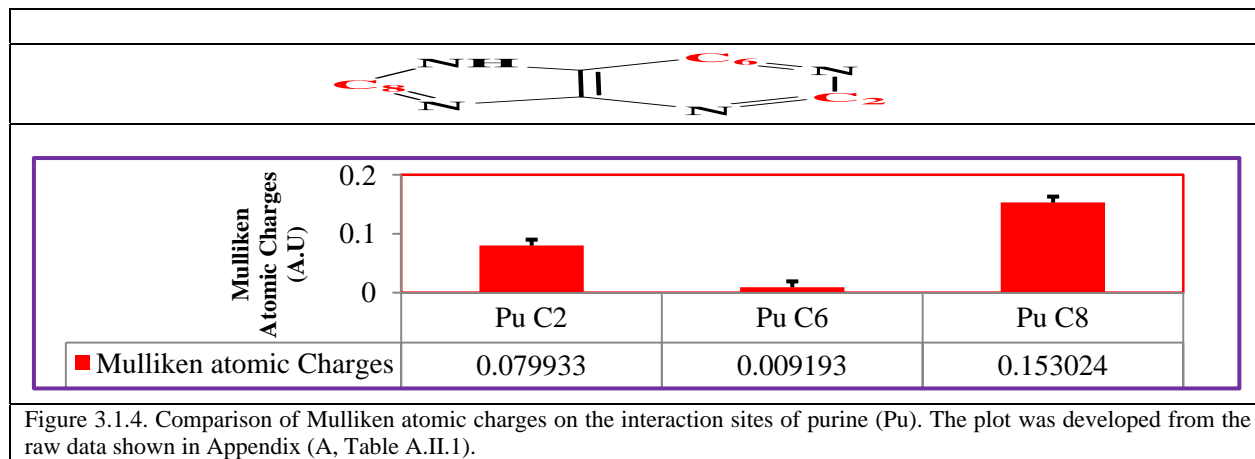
NH
C8
N
C6
N
C2
N

Mulliken Atomic Charges (A.U)

0.2
0.1
0

| | Pu C2 | Pu C6 | Pu C8 |
|---|---|---|---|
| Mulliken atomic Charges | 0.079933 | 0.009193 | 0.153024 |

Figure 3.1.4. Comparison of Mulliken atomic charges on the interaction sites of purine (Pu). The plot was developed from the raw data shown in Appendix (A, Table A.II.1).